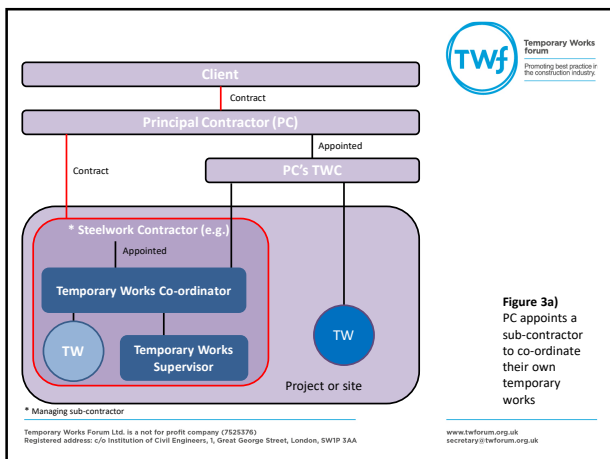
TWf

Temporary Works forum

Promoting best practice in the construction industry.

Client

Contract

Principal Contractor (PC)

Appointed

Contract

PC's TWC

* Steelwork Contractor (e.g.)

Appointed

Temporary Works Co-ordinator

TW

Temporary Works Supervisor

TW

Project or site

**Figure 3a)**
PC appoints a sub-contractor to co-ordinate their own temporary works

* Managing sub-contractor

Temporary Works Forum Ltd. is a not for profit company (7525376)
Registered address: c/o Institution of Civil Engineers, 1, Great George Street, London, SW1P 3AA

www.twforum.org.uk
secretary@twforum.org.uk